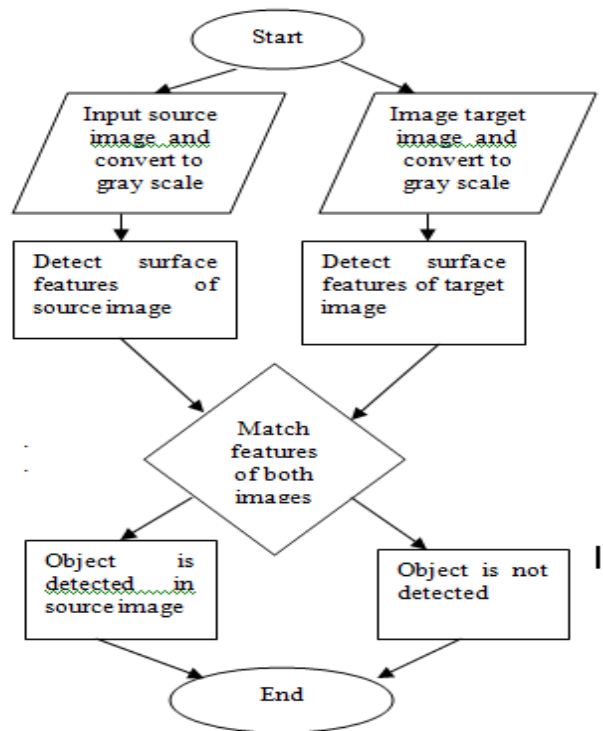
Start

Input source image and convert to gray scale

Image target image and convert to gray scale

Detect surface features of source image

Detect surface features of target image

Match features of both images

Object is detected in source image

Object is not detected

End